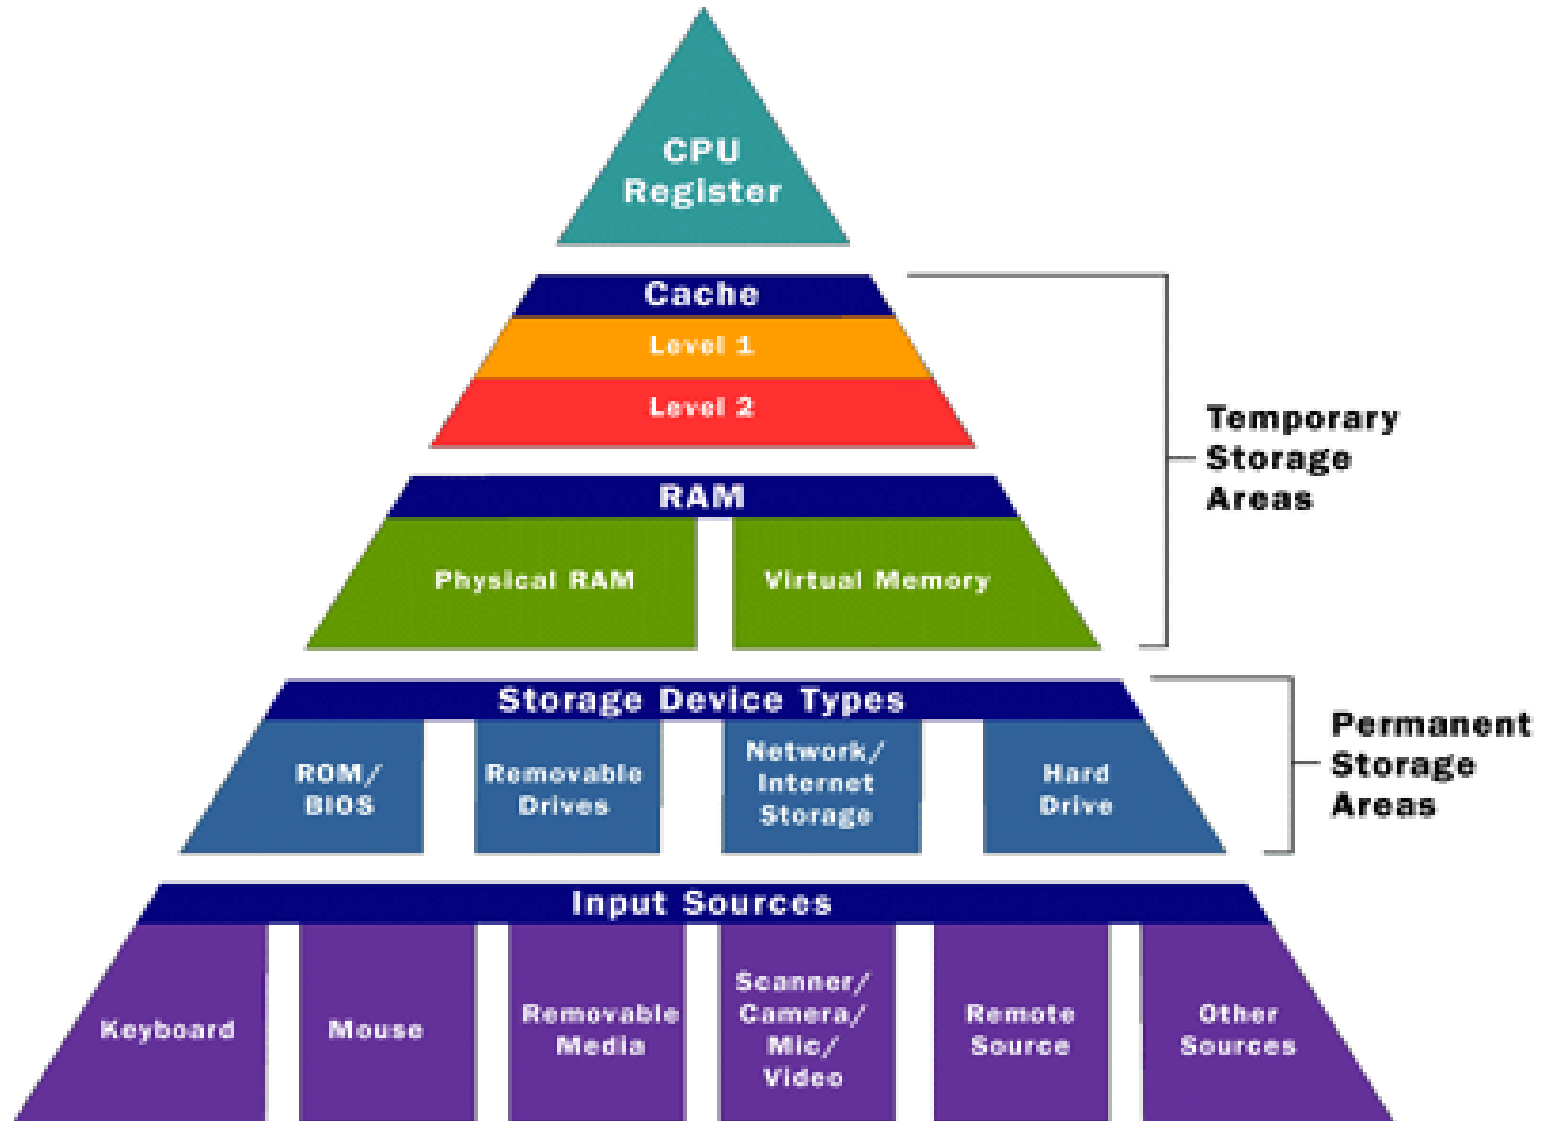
CPU Register

Cache

Level 1

Level 2

RAM

Physical RAM

Virtual Memory

Temporary Storage Areas

Storage Device Types

ROM/ BIOS

Removable Drives

Network/ Internet Storage

Hard Drive

Permanent Storage Areas

Input Sources

Keyboard

Mouse

Removable Media

Scanner/ Camera/ Mic/ Video

Remote Source

Other Sources